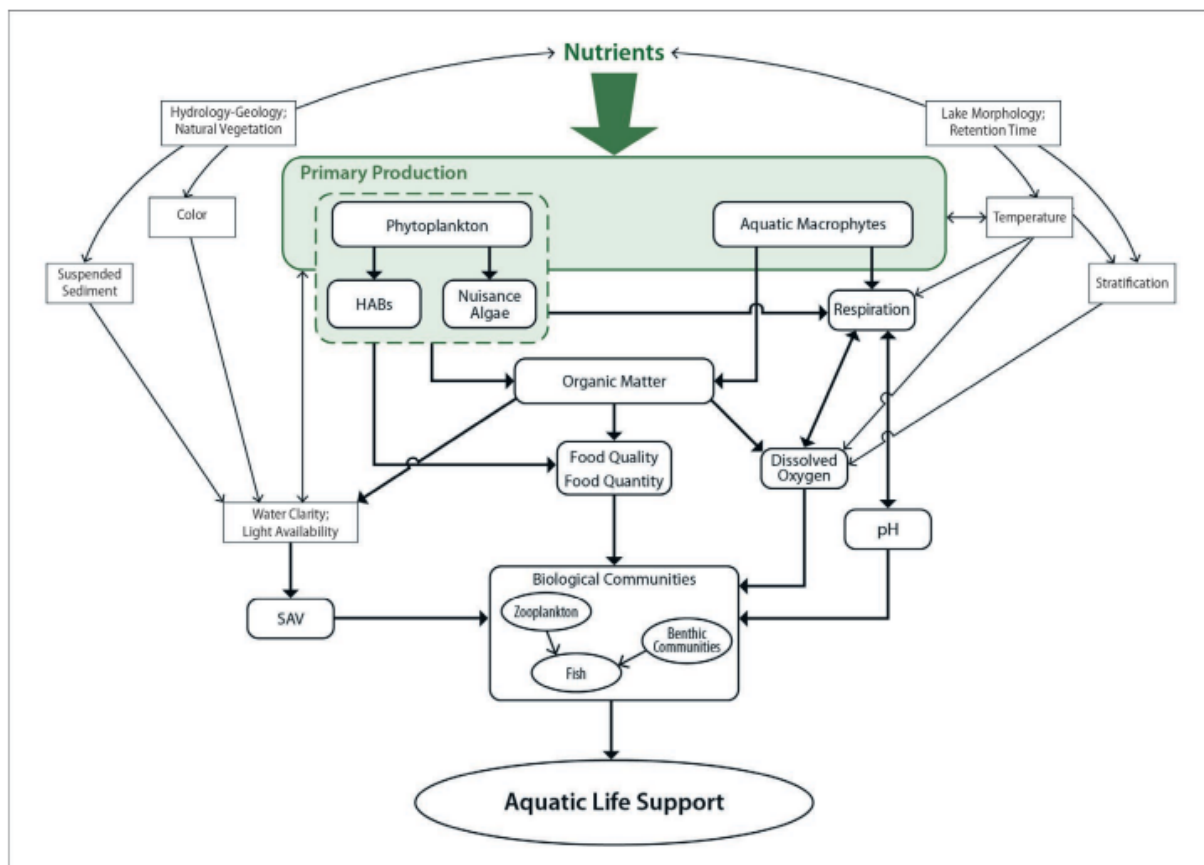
Nutrients

Hydrology-Geology; Natural Vegetation

Lake Morphology; Retention Time

Primary Production

Color

Phytoplankton

Aquatic Macrophytes

Temperature

Suspended Sediment

HABs

Nuisance Algae

Respiration

Stratification

Organic Matter

Food Quality Food Quantity

Dissolved Oxygen

Water Clarity; Light Availability

pH

Biological Communities

SAV

Zooplankton

Benthic Communities

Fish

Aquatic Life Support